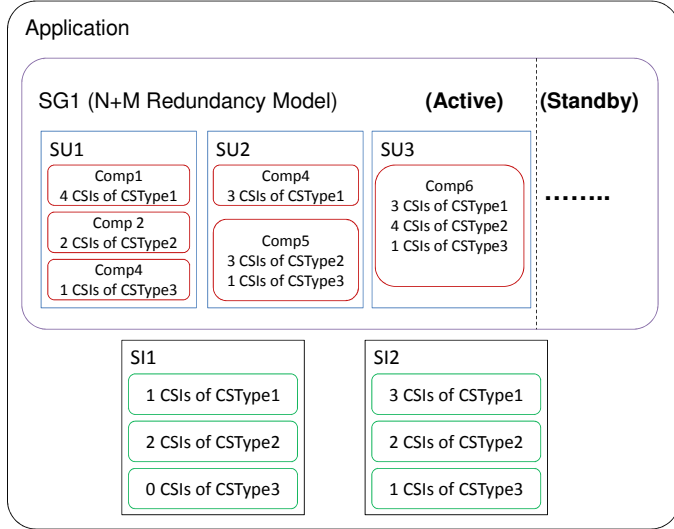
Application

SG1 (N+M Redundancy Model)

(Active)

(Standby)

SU1

Comp1
4 CSIs of CSType1

Comp 2
2 CSIs of CSType2

Comp4
1 CSIs of CSType3

SU2

Comp4
3 CSIs of CSType1

Comp5
3 CSIs of CSType2
1 CSIs of CSType3

SU3

Comp6
3 CSIs of CSType1
4 CSIs of CSType2
1 CSIs of CSType3

........

SI1

1 CSIs of CSType1

2 CSIs of CSType2

0 CSIs of CSType3

SI2

3 CSIs of CSType1

2 CSIs of CSType2

1 CSIs of CSType3